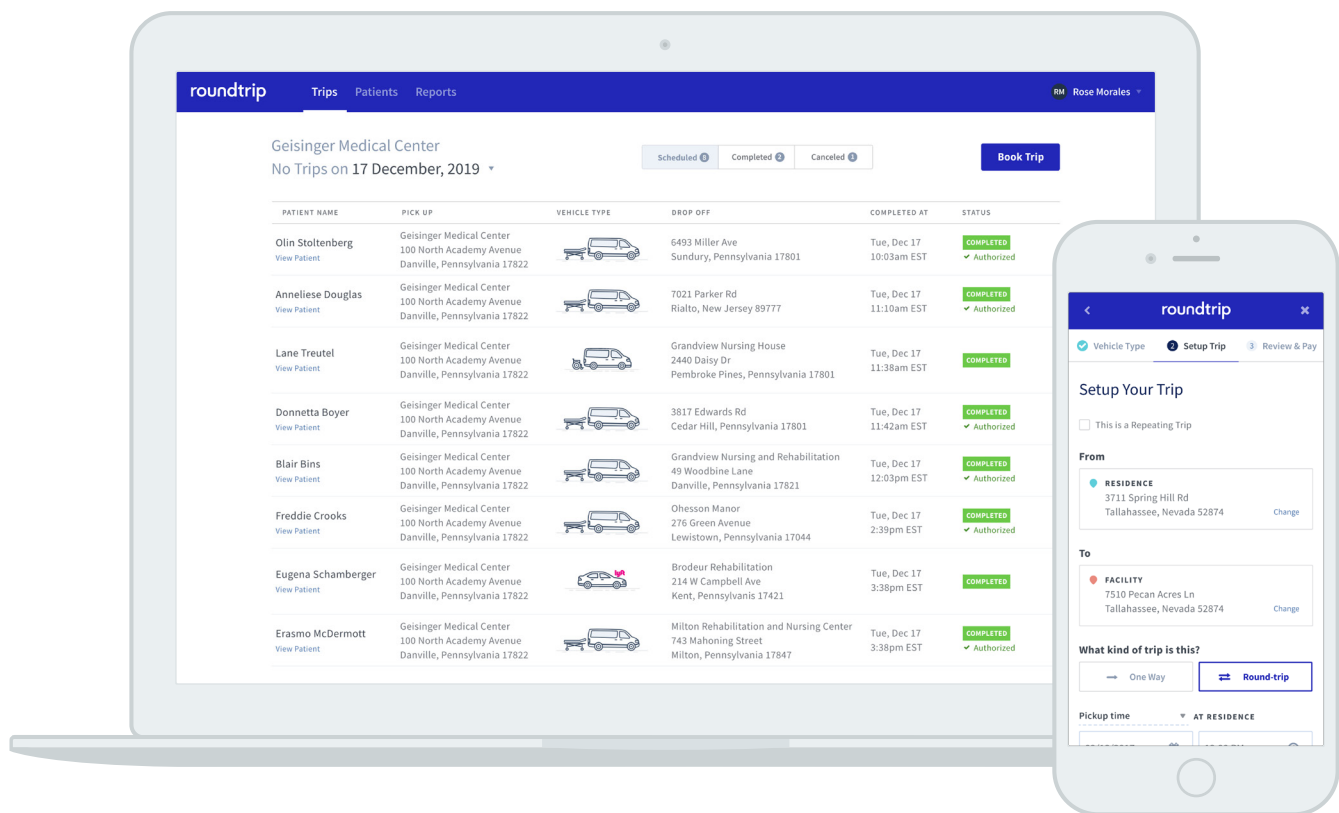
roundtrip Trips Patients Reports

RM Rose Morales

Geisinger Medical Center
No Trips on 17 December, 2019

Scheduled 8 | Completed 2 | Canceled 1

Book Trip

| PATIENT NAME | PICK UP | VEHICLE TYPE | DROP OFF | COMPLETED AT | STATUS |
|---|---|---|---|---|---|
| Olin Stoltenberg View Patient | Geisinger Medical Center 100 North Academy Avenue Danville, Pennsylvania 17822 | | 6493 Miller Ave Sundury, Pennsylvania 17801 | Tue, Dec 17 10:03am EST | COMPLETED ✔ Authorized |
| Anneliese Douglas View Patient | Geisinger Medical Center 100 North Academy Avenue Danville, Pennsylvania 17822 | | 7021 Parker Rd Rialto, New Jersey 89777 | Tue, Dec 17 11:10am EST | COMPLETED ✔ Authorized |
| Lane Treutel View Patient | Geisinger Medical Center 100 North Academy Avenue Danville, Pennsylvania 17822 | | Grandview Nursing House 2440 Daisy Dr Pembroke Pines, Pennsylvania 17801 | Tue, Dec 17 11:38am EST | COMPLETED |
| Donnetta Boyer View Patient | Geisinger Medical Center 100 North Academy Avenue Danville, Pennsylvania 17822 | | 3817 Edwards Rd Cedar Hill, Pennsylvania 17801 | Tue, Dec 17 11:42am EST | COMPLETED ✔ Authorized |
| Blair Bins View Patient | Geisinger Medical Center 100 North Academy Avenue Danville, Pennsylvania 17822 | | Grandview Nursing and Rehabilitation 49 Woodbine Lane Danville, Pennsylvania 17821 | Tue, Dec 17 12:03pm EST | COMPLETED ✔ Authorized |
| Freddie Crooks View Patient | Geisinger Medical Center 100 North Academy Avenue Danville, Pennsylvania 17822 | | Ohesson Manor 276 Green Avenue Lewistown, Pennsylvania 17044 | Tue, Dec 17 2:39pm EST | COMPLETED ✔ Authorized |
| Eugena Schamberger View Patient | Geisinger Medical Center 100 North Academy Avenue Danville, Pennsylvania 17822 | | Brodeur Rehabilitation 214 W Campbell Ave Kent, Pennsylvanis 17421 | Tue, Dec 17 3:38pm EST | COMPLETED |
| Erasmo McDermott View Patient | Geisinger Medical Center 100 North Academy Avenue Danville, Pennsylvania 17822 | | Milton Rehabilitation and Nursing Center 743 Mahoning Street Milton, Pennsylvania 17847 | Tue, Dec 17 3:38pm EST | COMPLETED ✔ Authorized |

roundtrip
Vehicle Type 2 Setup Trip 3 Review & Pay

Setup Your Trip

This is a Repeating Trip

From
RESIDENCE
3711 Spring Hill Rd
Tallahassee, Nevada 52874
Change

To
FACILITY
7510 Pecan Acres Ln
Tallahassee, Nevada 52874
Change

What kind of trip is this?
One Way Round-trip

Pickup time AT RESIDENCE